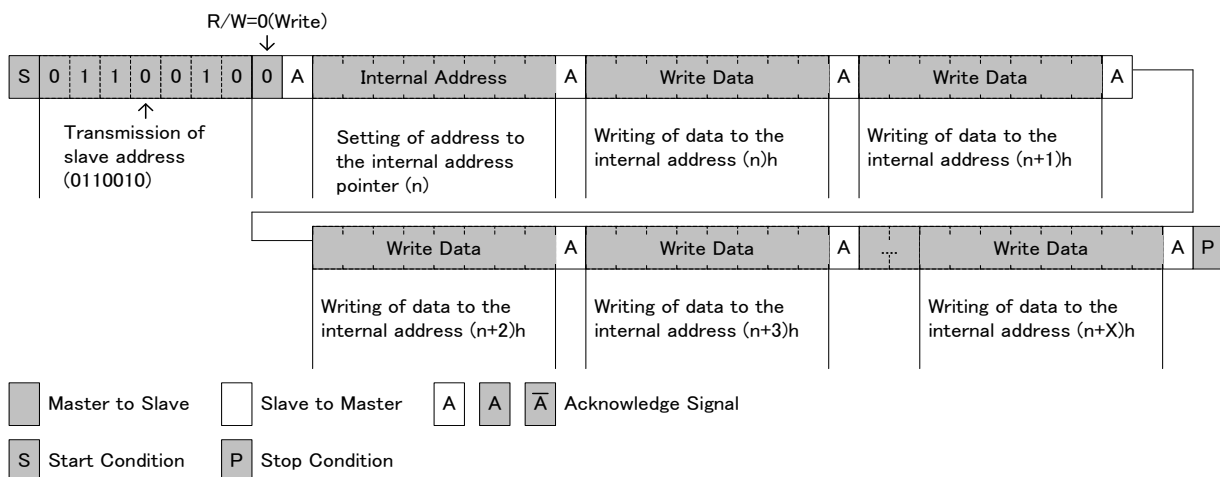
R/W=0(Write)
↓

| S | 0 | 1 | 1 | 0 | 0 | 1 | 0 | 0 | A | Internal Address | A | Write Data | A | Write Data | A |
|---|---|---|---|---|---|---|---|---|---|---|---|---|---|---|---|

↑
Transmission of slave address (0110010)

Setting of address to the internal address pointer (n)

Writing of data to the internal address (n)h

Writing of data to the internal address (n+1)h

| Write Data | A | Write Data | A | .... | Write Data | A | P |
|---|---|---|---|---|---|---|---|

Writing of data to the internal address (n+2)h

Writing of data to the internal address (n+3)h

Writing of data to the internal address (n+X)h

Master to Slave

Slave to Master

A A $\overline{A}$ Acknowledge Signal

S Start Condition

P Stop Condition